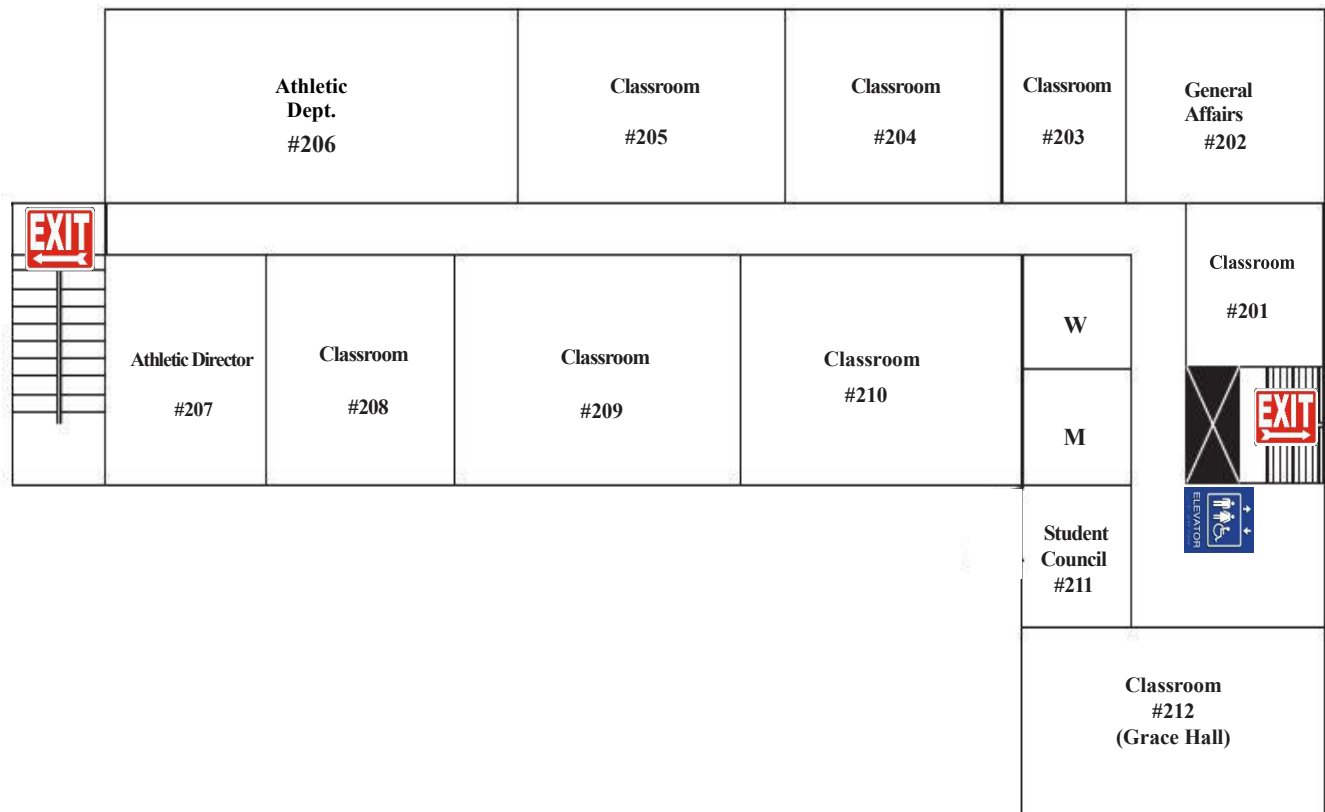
Athletic Dept. #206

Classroom #205

Classroom #204

Classroom #203

General Affairs #202

EXIT

Classroom #201

Athletic Director #207

Classroom #208

Classroom #209

Classroom #210

W

M

EXIT

ELEVATOR

Student Council #211

Classroom #212 (Grace Hall)